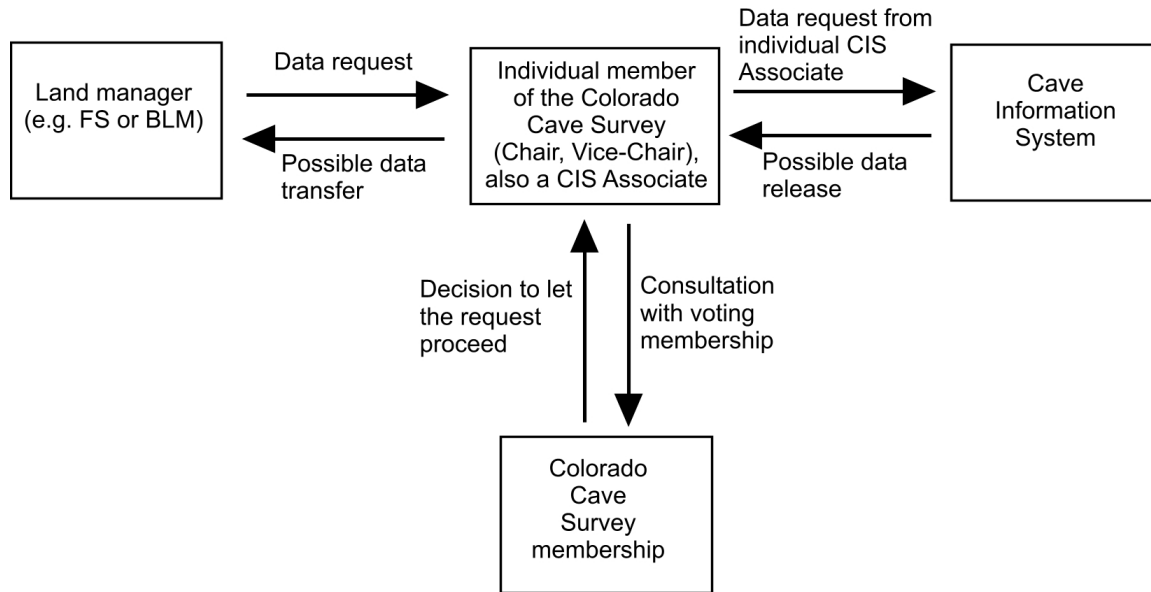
Land manager (e.g. FS or BLM)

Data request

Possible data transfer

Individual member of the Colorado Cave Survey (Chair, Vice-Chair), also a CIS Associate

Data request from individual CIS Associate

Possible data release

Cave Information System

Decision to let the request proceed

Consultation with voting membership

Colorado Cave Survey membership